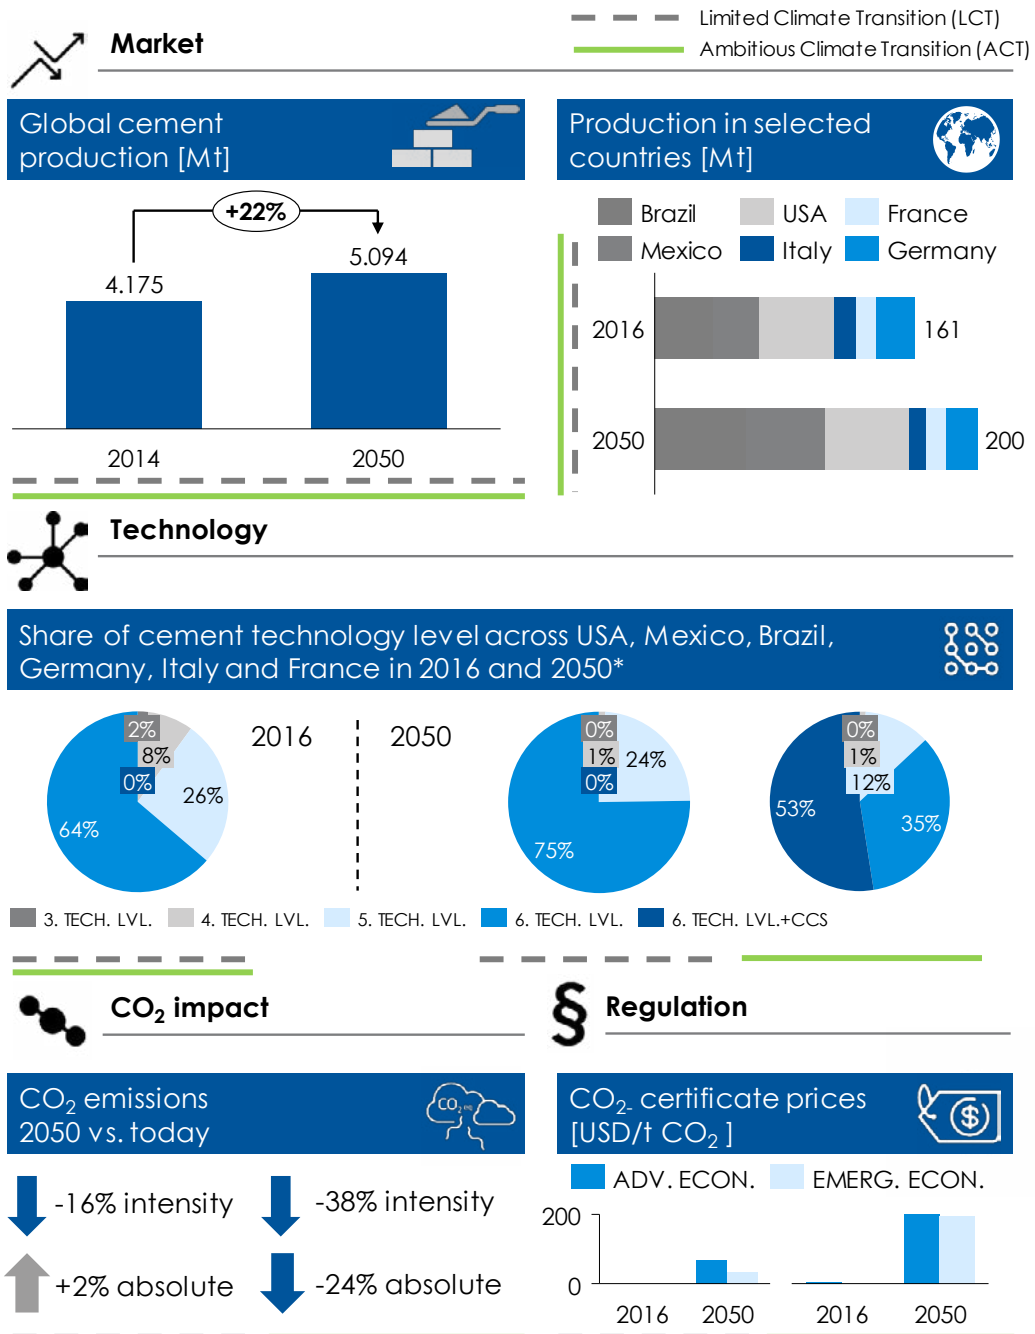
Limited Climate Transition (LCT)
Ambitious Climate Transition (ACT)

Market

Global cement production [Mt]

+22%

4.175

5.094

2014

2050

Production in selected countries [Mt]

Brazil
USA
France
Mexico
Italy
Germany

2016
161
2050
200

Technology

Share of cement technology level across USA, Mexico, Brazil, Germany, Italy and France in 2016 and 2050*

2%
8%
0%
26%
64%

2016

2050

0%
1%
24%
0%
75%

0%
1%
12%
53%
35%

3. TECH. LVL.
4. TECH. LVL.
5. TECH. LVL.
6. TECH. LVL.
6. TECH. LVL.+CCS

$CO_2$ impact

Regulation

$CO_2$ emissions 2050 vs. today

$CO_2$

-16% intensity
-38% intensity
+2% absolute
-24% absolute

$CO_2$- certificate prices [USD/t $CO_2$ ]

ADV. ECON.
EMERG. ECON.

200
0
2016
2050
2016
2050